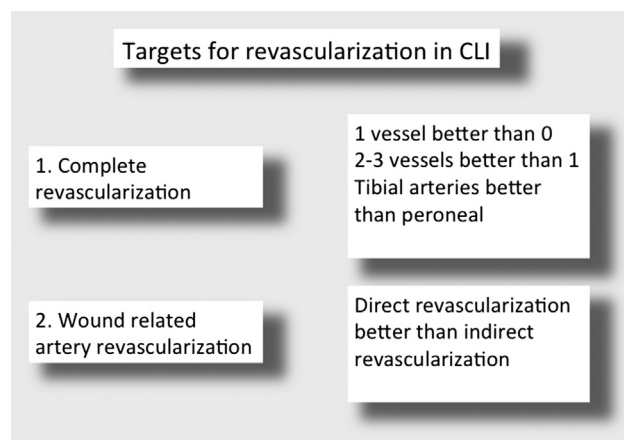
Targets for revascularization in CLI

1. Complete revascularization

1 vessel better than 0
2-3 vessels better than 1
Tibial arteries better than peroneal

2. Wound related artery revascularization

Direct revascularization better than indirect revascularization